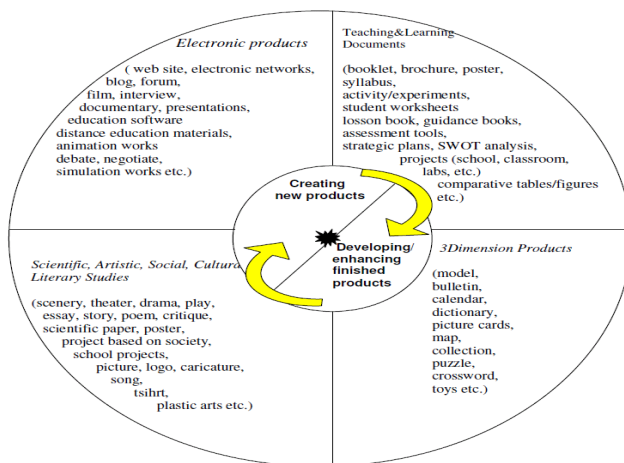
Electronic products

( web site, electronic networks, blog, forum, film, interview, documentary, presentations, education software distance education materials, animation works debate, negotiate, simulation works etc.)

Teaching&Learning Documents

(booklet, brochure, poster, syllabus, activity/experiments, student worksheets lesson book, guidance books, assessment tools, strategic plans, SWOT analysis, projects (school, classroom, labs, etc.) comparative tables/figures etc.)

Creating new products

Developing/ enhancing finished products

Scientific, Artistic, Social, Cultural Literary Studies

(scenery, theater, drama, play, essay, story, poem, critique, scientific paper, poster, project based on society, school projects, picture, logo, caricature, song, tsihrt, plastic arts etc.)

3Dimension Products

(model, bulletin, calendar, dictionary, picture cards, map, collection, puzzle, crossword, toys etc.)